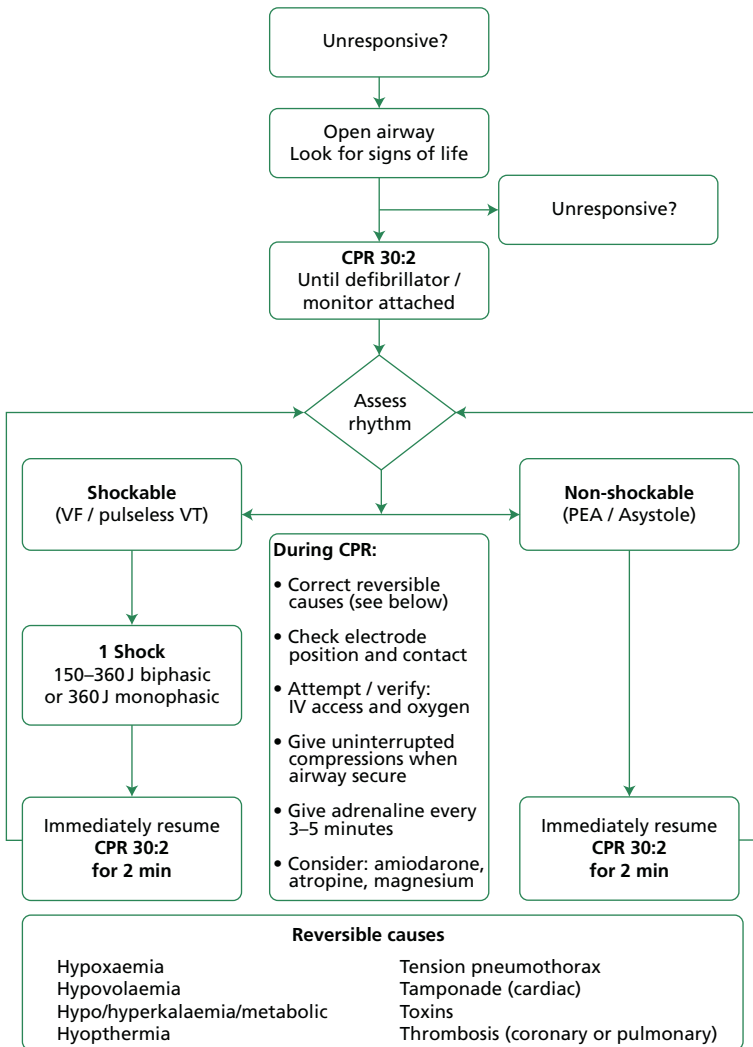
Unresponsive?

Open airway
Look for signs of life

Unresponsive?

**CPR 30:2**
Until defibrillator / monitor attached

Assess rhythm

**Shockable**
(VF / pulseless VT)

**Non-shockable**
(PEA / Asystole)

**During CPR:**

• Correct reversible causes (see below)

• Check electrode position and contact

• Attempt / verify: IV access and oxygen

• Give uninterrupted compressions when airway secure

• Give adrenaline every 3–5 minutes

• Consider: amiodarone, atropine, magnesium

**1 Shock**
150–360 J biphasic or 360 J monophasic

Immediately resume
**CPR 30:2**
**for 2 min**

Immediately resume
**CPR 30:2**
**for 2 min**

**Reversible causes**

Hypoxaemia
Hypovolaemia
Hypo/hyperkalaemia/metabolic
Hyopthermia

Tension pneumothorax
Tamponade (cardiac)
Toxins
Thrombosis (coronary or pulmonary)